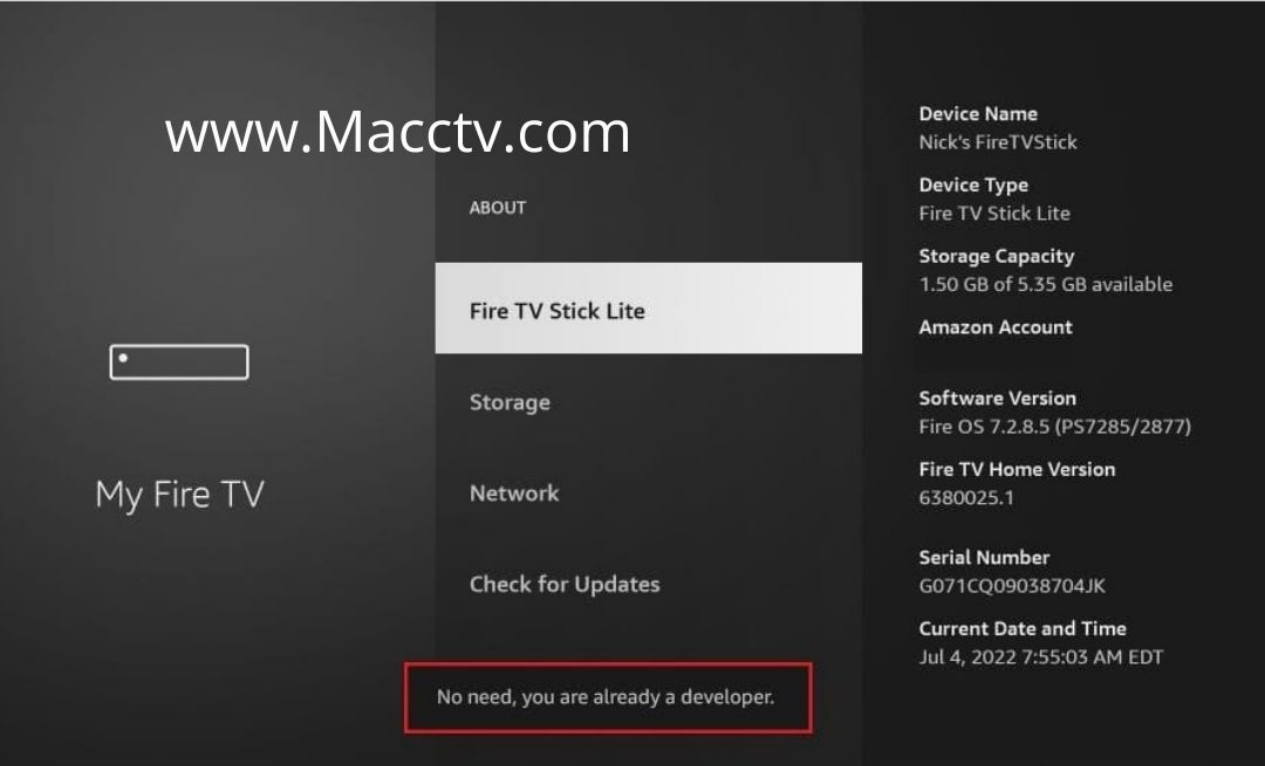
www.Macctv.com

My Fire TV

ABOUT

Fire TV Stick Lite

Storage

Network

Check for Updates

No need, you are already a developer.

Device Name
Nick's FireTVStick

Device Type
Fire TV Stick Lite

Storage Capacity
1.50 GB of 5.35 GB available

Amazon Account

Software Version
Fire OS 7.2.8.5 (PS7285/2877)

Fire TV Home Version
6380025.1

Serial Number
G071CQ09038704JK

Current Date and Time
Jul 4, 2022 7:55:03 AM EDT